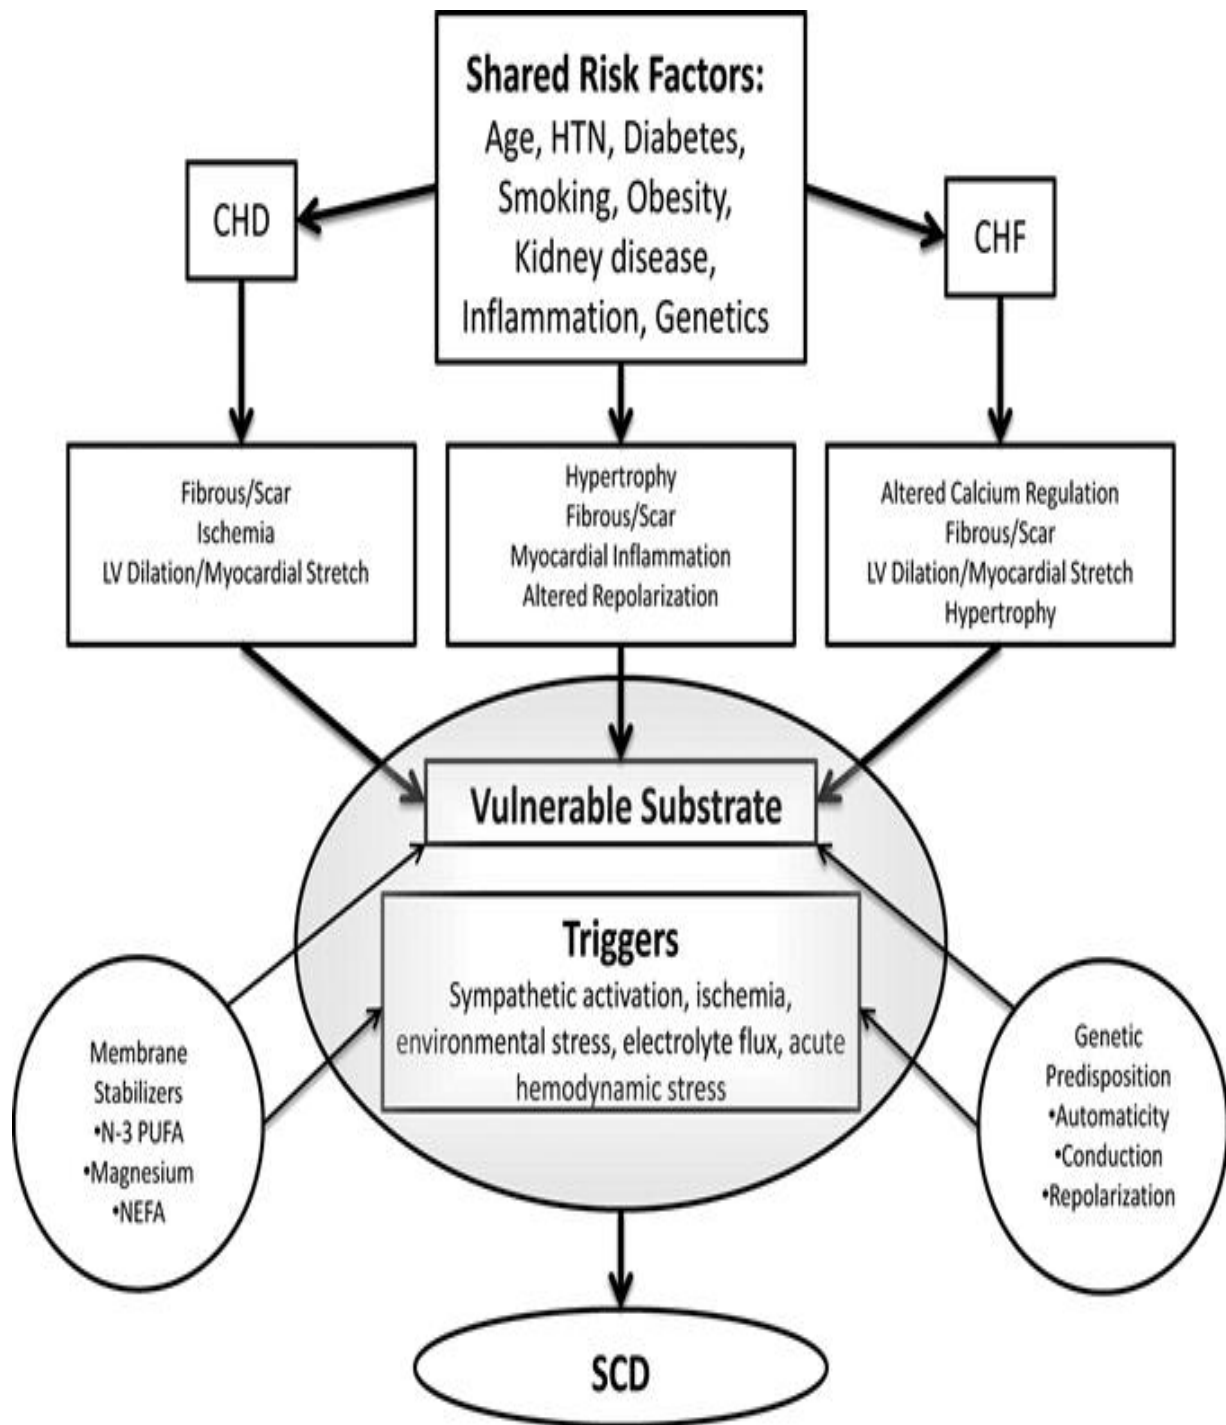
Shared Risk Factors:
Age, HTN, Diabetes, Smoking, Obesity, Kidney disease, Inflammation, Genetics

CHD

CHF

Fibrous/Scar
Ischemia
LV Dilation/Myocardial Stretch

Hypertrophy
Fibrous/Scar
Myocardial Inflammation
Altered Repolarization

Altered Calcium Regulation
Fibrous/Scar
LV Dilation/Myocardial Stretch
Hypertrophy

Vulnerable Substrate

Triggers
Sympathetic activation, ischemia, environmental stress, electrolyte flux, acute hemodynamic stress

Membrane Stabilizers
•N-3 PUFA
•Magnesium
•NEFA

Genetic Predisposition
•Automaticity
•Conduction
•Repolarization

SCD